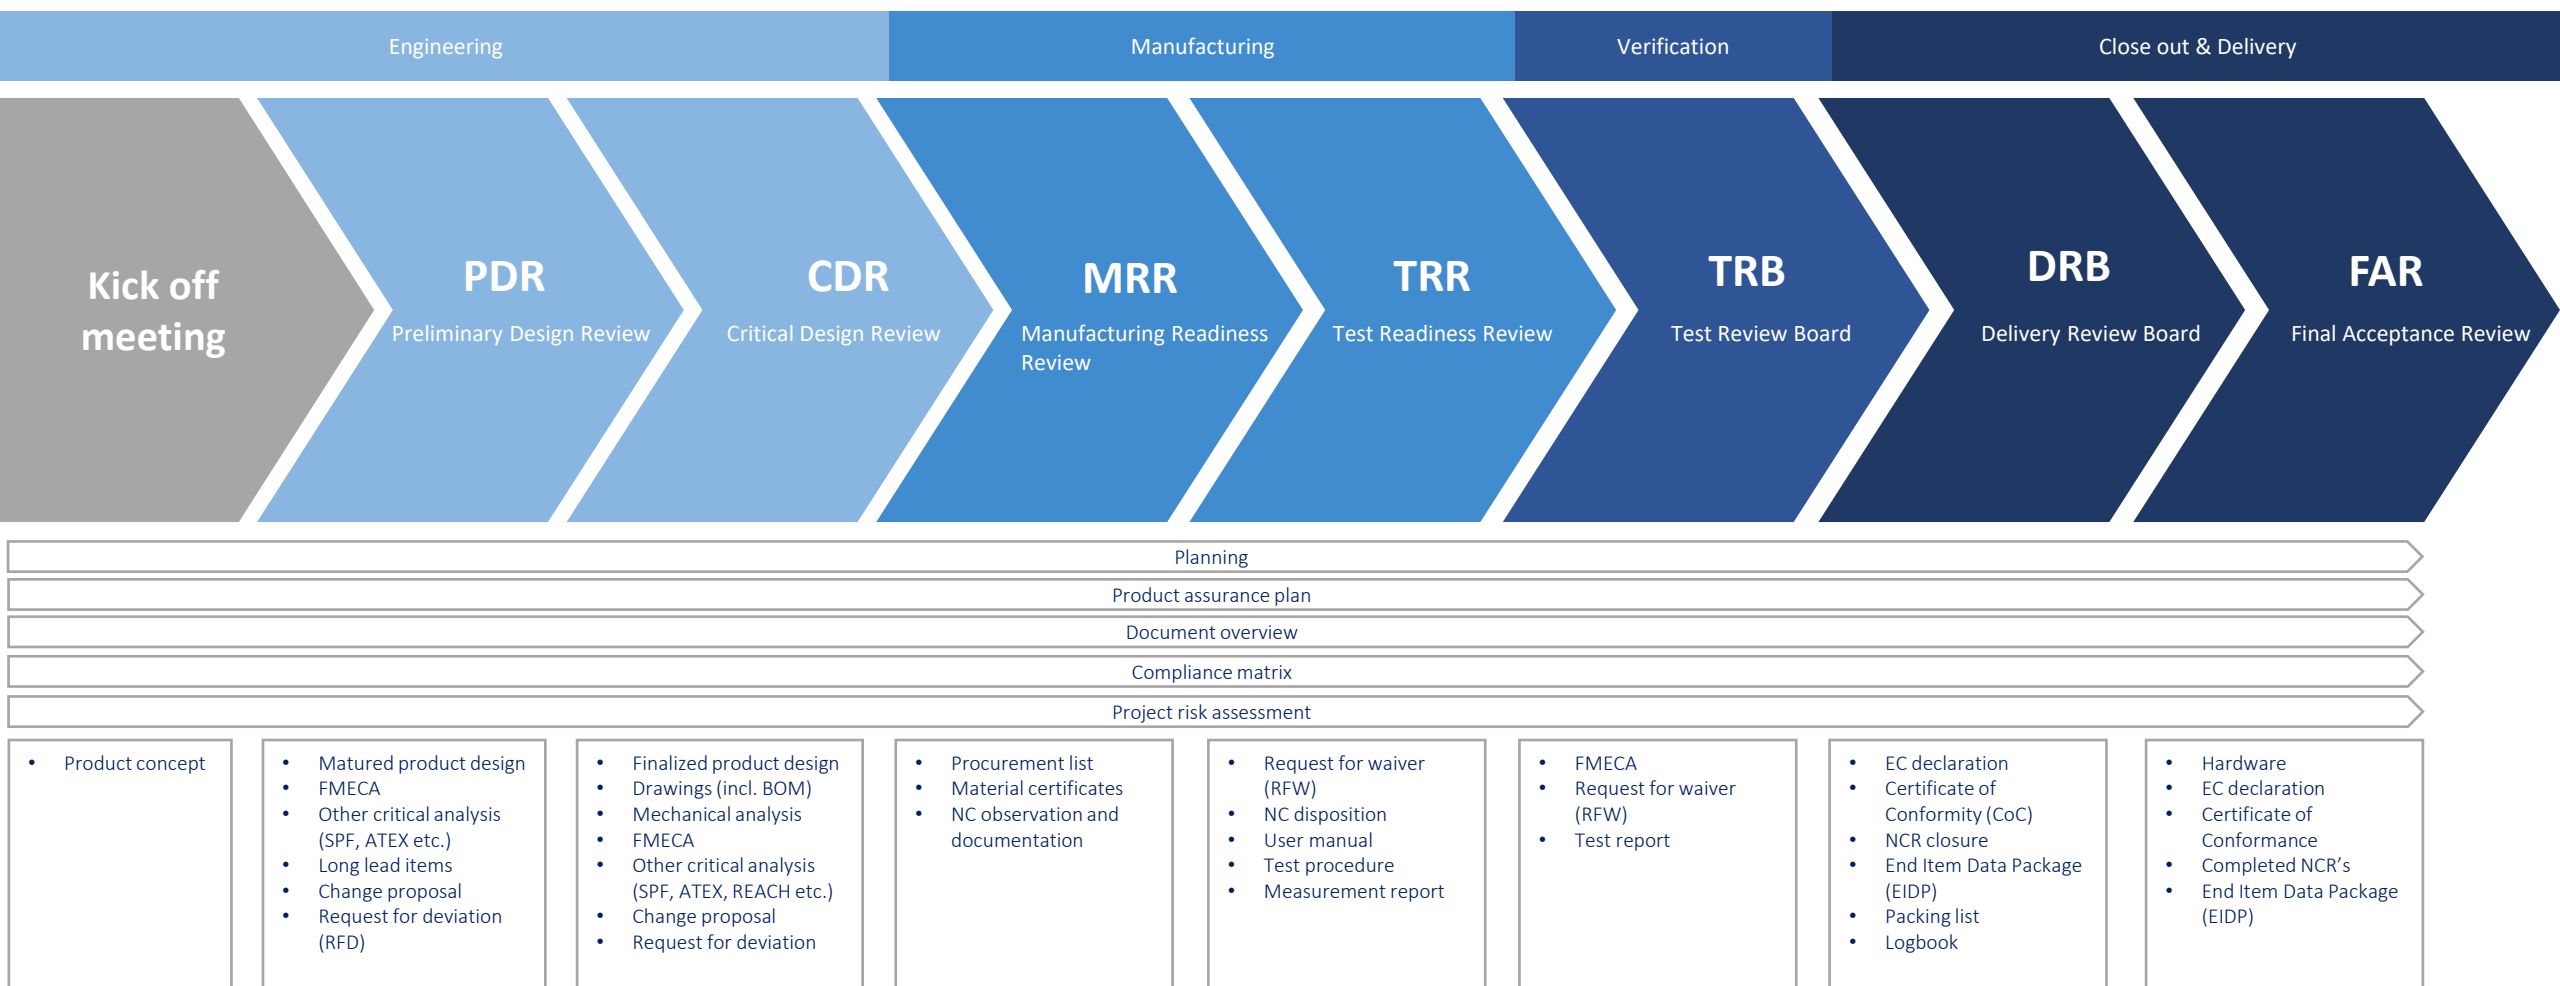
Engineering

Manufacturing

Verification

Close out & Delivery

Kick off meeting

PDR
Preliminary Design Review

CDR
Critical Design Review

MRR
Manufacturing Readiness Review

TRR
Test Readiness Review

TRB
Test Review Board

DRB
Delivery Review Board

FAR
Final Acceptance Review

Planning

Product assurance plan

Document overview

Compliance matrix

Project risk assessment

- Product concept

- Matured product design
- FMECA
- Other critical analysis (SPF, ATEX etc.)
- Long lead items
- Change proposal
- Request for deviation (RFD)

- Finalized product design
- Drawings (incl. BOM)
- Mechanical analysis
- FMECA
- Other critical analysis (SPF, ATEX, REACH etc.)
- Change proposal
- Request for deviation

- Procurement list
- Material certificates
- NC observation and documentation

- Request for waiver (RFW)
- NC disposition
- User manual
- Test procedure
- Measurement report

- FMECA
- Request for waiver (RFW)
- Test report

- EC declaration
- Certificate of Conformity (CoC)
- NCR closure
- End Item Data Package (EIDP)
- Packing list
- Logbook

- Hardware
- EC declaration
- Certificate of Conformance
- Completed NCR’s
- End Item Data Package (EIDP)